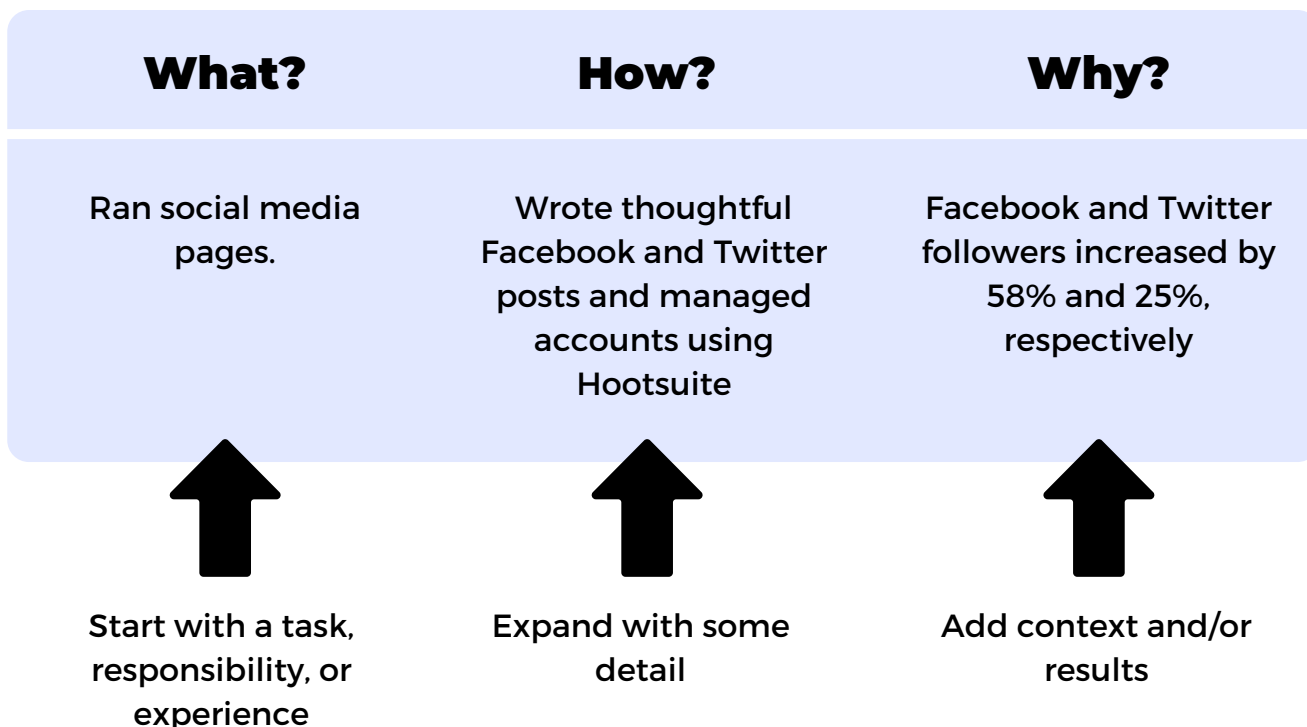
| What? | How? | Why? |
|---|---|---|
| Ran social media pages. | Wrote thoughtful Facebook and Twitter posts and managed accounts using Hootsuite | Facebook and Twitter followers increased by 58% and 25%, respectively |

Start with a task, responsibility, or experience

Expand with some detail

Add context and/or results